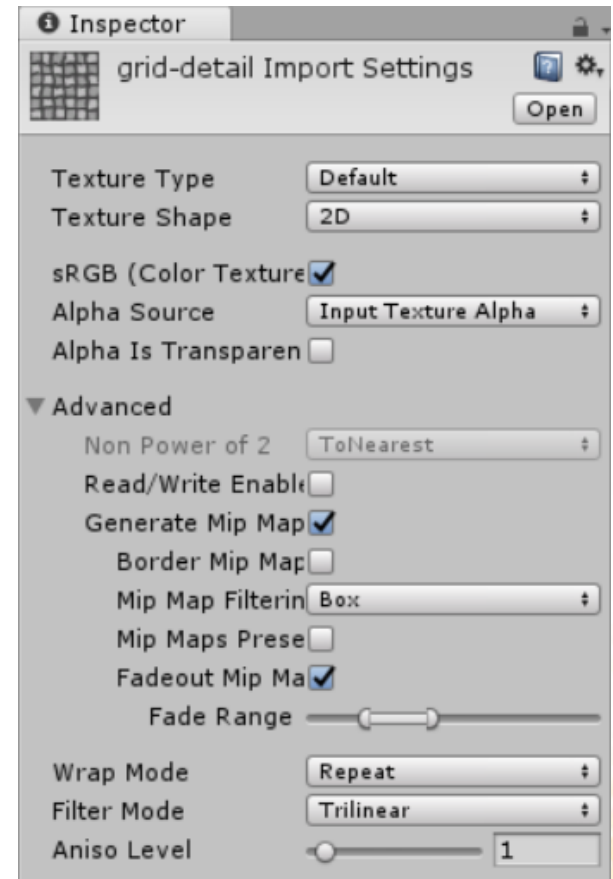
Inspector

grid-detail Import Settings

Open

Texture Type Default

Texture Shape 2D

sRGB (Color Texture

Alpha Source Input Texture Alpha

Alpha Is Transparen

Advanced

Non Power of 2 ToNearest

Read/Write Enable

Generate Mip Map

Border Mip Map

Mip Map Filterin Box

Mip Maps Prese

Fadeout Mip Ma

Fade Range

Wrap Mode Repeat

Filter Mode Trilinear

Aniso Level 1